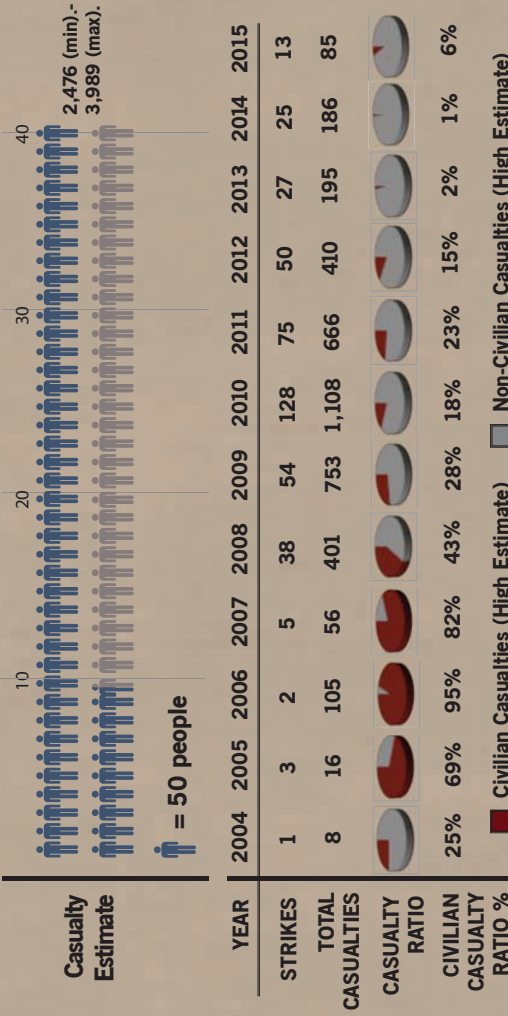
Casualty Estimate

10 20 30 40

2,476 (min).- 3,989 (max).

= 50 people

| YEAR | 2004 | 2005 | 2006 | 2007 | 2008 | 2009 | 2010 | 2011 | 2012 | 2013 | 2014 | 2015 |
|---|---|---|---|---|---|---|---|---|---|---|---|---|
| STRIKES | 1 | 3 | 2 | 5 | 38 | 54 | 128 | 75 | 50 | 27 | 25 | 13 |
| TOTAL CASUALTIES | 8 | 16 | 105 | 56 | 401 | 753 | 1,108 | 666 | 410 | 195 | 186 | 85 |
| CASUALTY RATIO | | | | | | | | | | | | |
| CIVILIAN CASUALTY RATIO % | 25% | 69% | 95% | 82% | 43% | 28% | 18% | 23% | 15% | 2% | 1% | 6% |

Civilian Casualties (High Estimate) Non-Civilian Casualties (High Estimate)